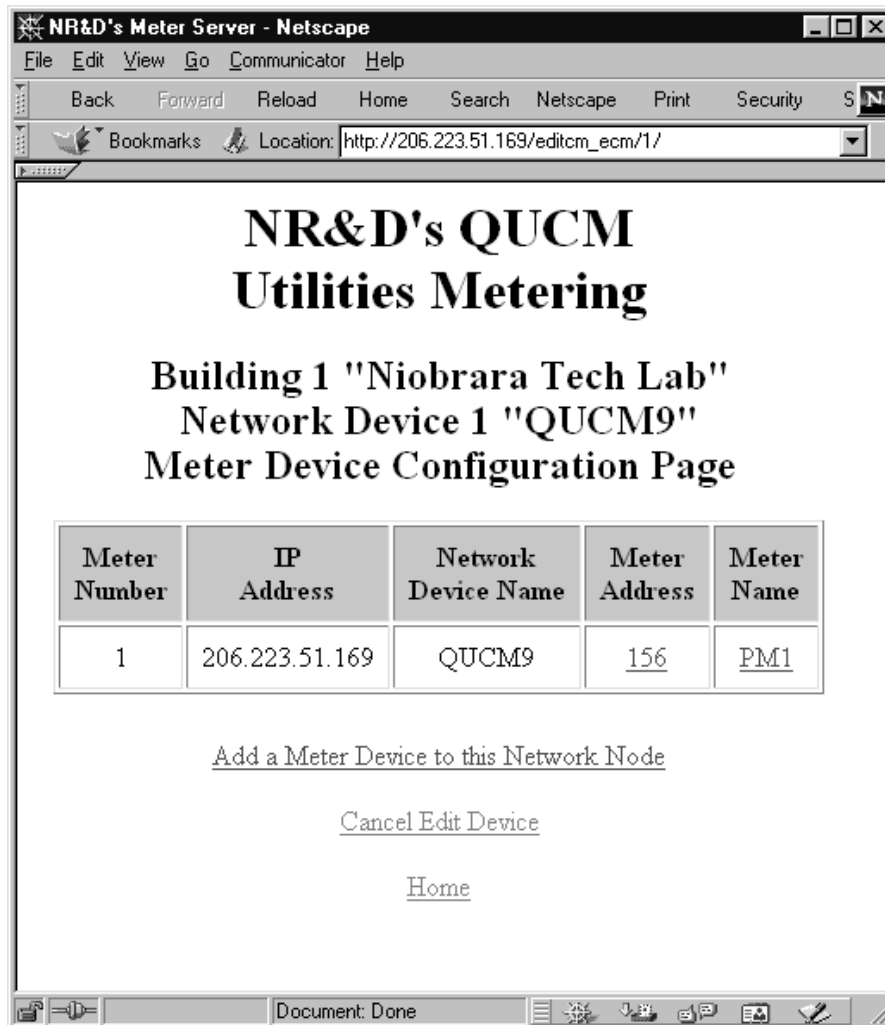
NR&D's Meter Server - Netscape

File Edit View Go Communicator Help

Back Forward Reload Home Search Netscape Print Security S

Bookmarks Location: http://206.223.51.169/editcm_ecm/1/

NR&D's QUCM
Utilities Metering

Building 1 "Niobrara Tech Lab"
Network Device 1 "QUCM9"
Meter Device Configuration Page

| Meter Number | IP Address | Network Device Name | Meter Address | Meter Name |
|---|---|---|---|---|
| 1 | 206.223.51.169 | QUCM9 | 156 | PM1 |

Add a Meter Device to this Network Node

Cancel Edit Device

Home

Document: Done